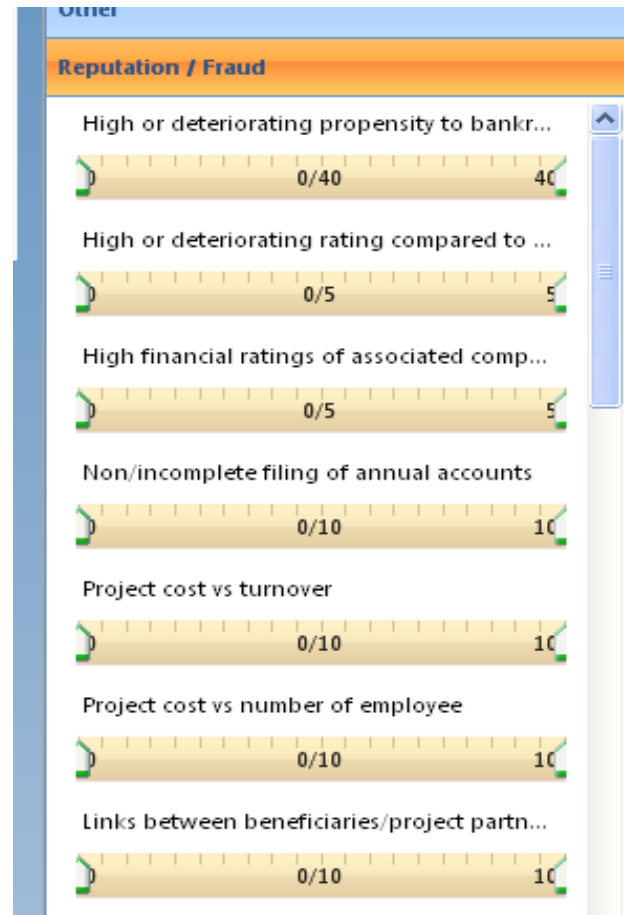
Other

Reputation / Fraud

High or deteriorating propensity to bankr...

0 0/40 40

High or deteriorating rating compared to ...

0 0/5 5

High financial ratings of associated comp...

0 0/5 5

Non/incomplete filing of annual accounts

0 0/10 10

Project cost vs turnover

0 0/10 10

Project cost vs number of employee

0 0/10 10

Links between beneficiaries/project partn...

0 0/10 10